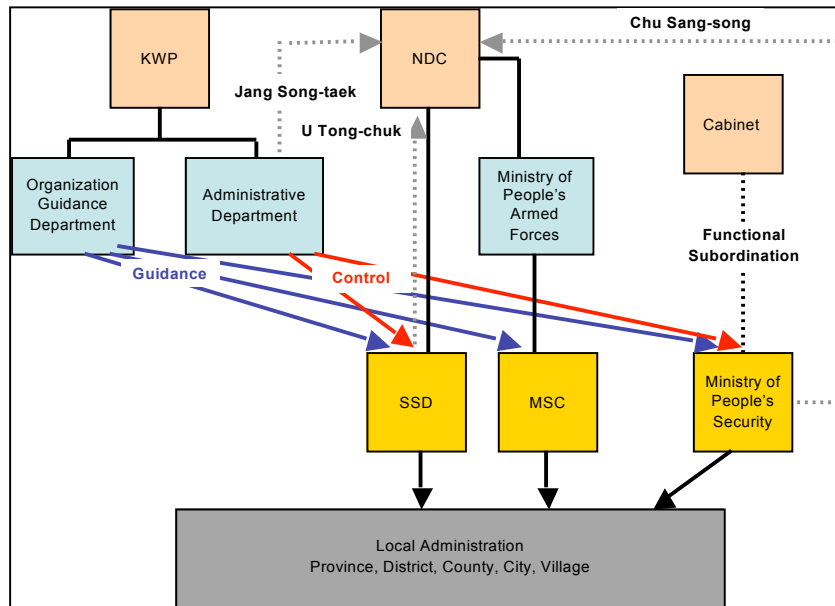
KWP

NDC

Chu Sang-song

Jang Song-taek

U Tong-chuk

Cabinet

Organization Guidance Department

Administrative Department

Ministry of People's Armed Forces

Functional Subordination

Guidance

Control

SSD

MSC

Ministry of People's Security

Local Administration
Province, District, County, City, Village